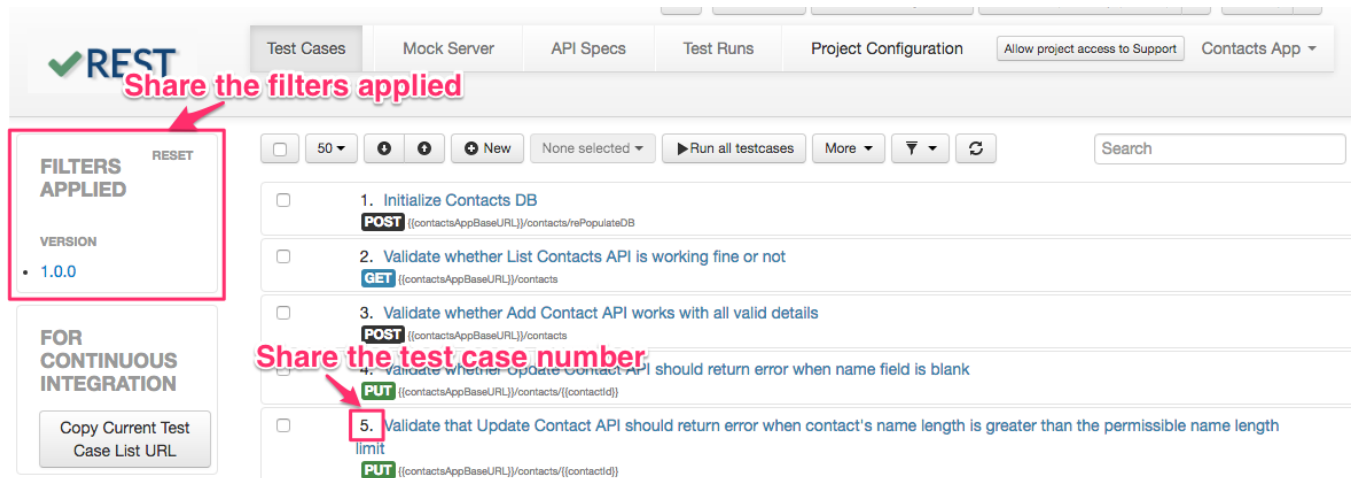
REST

Test Cases | Mock Server | API Specs | Test Runs | Project Configuration | Allow project access to Support | Contacts App

Share the filters applied

FILTERS APPLIED RESET

VERSION

• 1.0.0

FOR CONTINUOUS INTEGRATION

Copy Current Test Case List URL

50 New None selected Run all testcases More Search

1. Initialize Contacts DB
POST {{contactsAppBaseURL}}/contacts/rePopulateDB

2. Validate whether List Contacts API is working fine or not
GET {{contactsAppBaseURL}}/contacts

3. Validate whether Add Contact API works with all valid details
POST {{contactsAppBaseURL}}/contacts

Share the test case number

4. Validate whether Update Contact API should return error when name field is blank
PUT {{contactsAppBaseURL}}/contacts/{{contactId}}

5. Validate that Update Contact API should return error when contact's name length is greater than the permissible name length limit
PUT {{contactsAppBaseURL}}/contacts/{{contactId}}